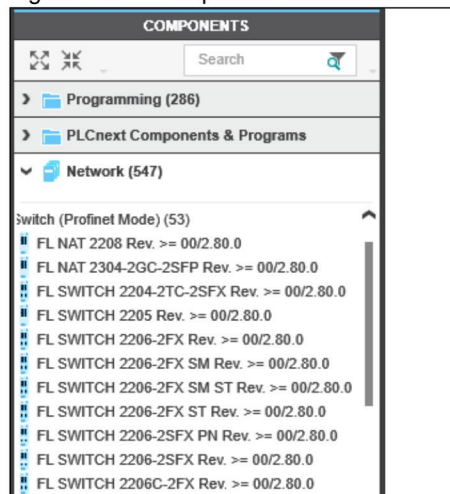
COMPONENTS

Search

Programming (286)

PLCnext Components & Programs

Network (547)

Switch (Profinet Mode) (53)

FL NAT 2208 Rev. >= 00/2.80.0

FL NAT 2304-2GC-2SFP Rev. >= 00/2.80.0

FL SWITCH 2204-2TC-2SFX Rev. >= 00/2.80.0

FL SWITCH 2205 Rev. >= 00/2.80.0

FL SWITCH 2206-2FX Rev. >= 00/2.80.0

FL SWITCH 2206-2FX SM Rev. >= 00/2.80.0

FL SWITCH 2206-2FX SM ST Rev. >= 00/2.80.0

FL SWITCH 2206-2FX ST Rev. >= 00/2.80.0

FL SWITCH 2206-2SFX PN Rev. >= 00/2.80.0

FL SWITCH 2206-2SFX Rev. >= 00/2.80.0

FL SWITCH 2206C-2FX Rev. >= 00/2.80.0